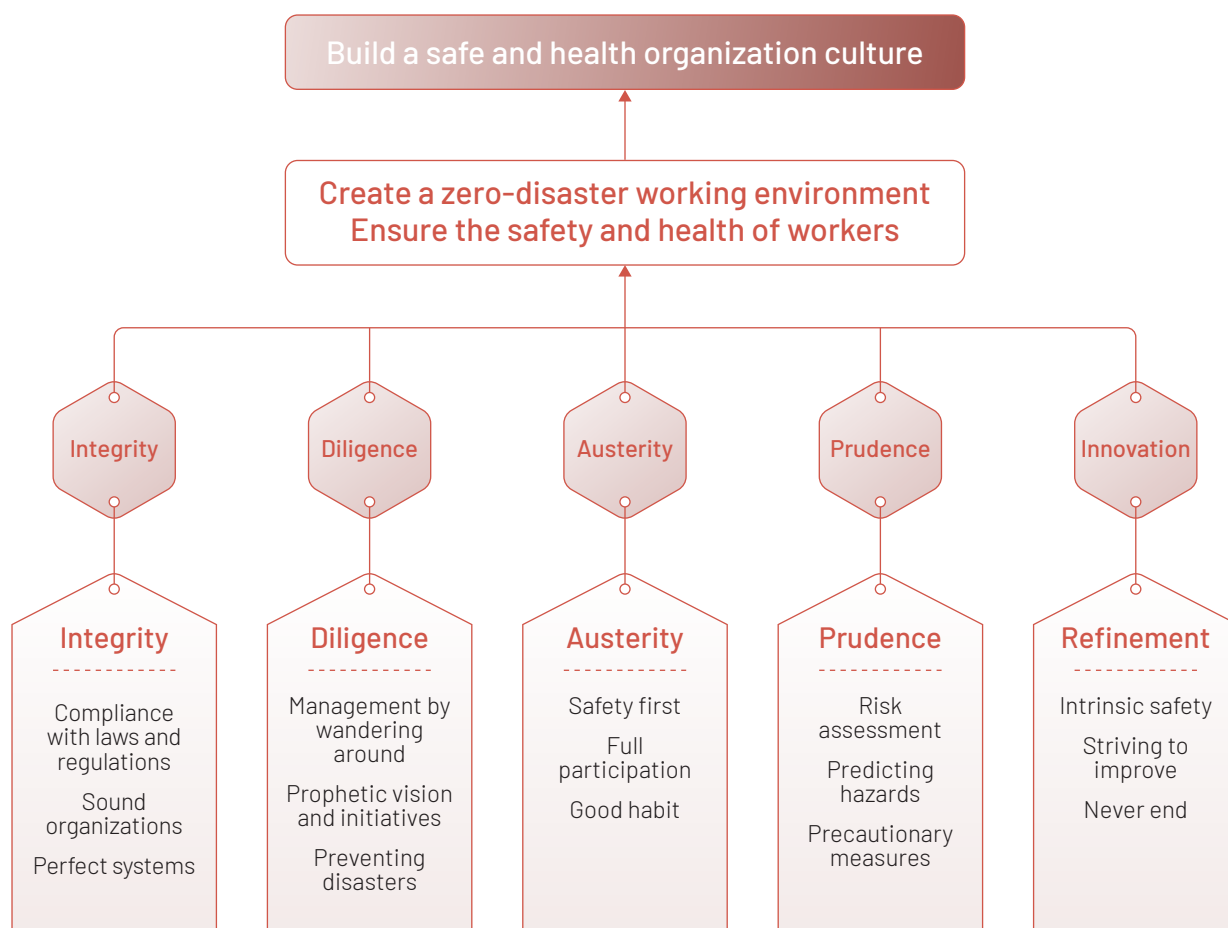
Build a safe and health organization culture

Create a zero-disaster working environment
Ensure the safety and health of workers

Integrity

Diligence

Austerity

Prudence

Innovation

Integrity

Compliance with laws and regulations

Sound organizations

Perfect systems

Diligence

Management by wandering around

Prophetic vision and initiatives

Preventing disasters

Austerity

Safety first

Full participation

Good habit

Prudence

Risk assessment

Predicting hazards

Precautionary measures

Refinement

Intrinsic safety

Striving to improve

Never end